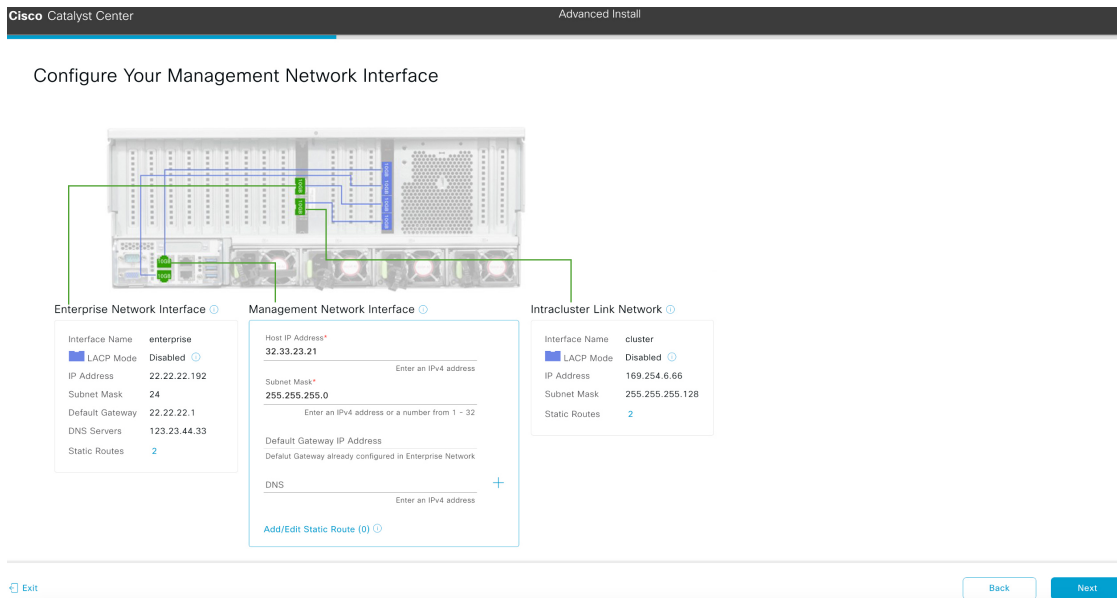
Cisco Catalyst Center

Advanced Install

Configure Your Management Network Interface

Enterprise Network Interface

| | |
|---|---|
| Interface Name | enterprise |
| LACP Mode | Disabled |
| IP Address | 22.22.22.192 |
| Subnet Mask | 24 |
| Default Gateway | 22.22.22.1 |
| DNS Servers | 123.23.44.33 |
| Static Routes | 2 |

Management Network Interface

Host IP Address*
32.33.23.21
Enter an IPv4 address

Subnet Mask*
255.255.255.0
Enter an IPv4 address or a number from 1 - 32

Default Gateway IP Address
Defalut Gateway already configured in Enterprise Network

DNS
Enter an IPv4 address
+

Add/Edit Static Route (0)

Intracluster Link Network

| | |
|---|---|
| Interface Name | cluster |
| LACP Mode | Disabled |
| IP Address | 169.254.6.66 |
| Subnet Mask | 255.255.255.128 |
| Static Routes | 2 |

Exit

Back

Next